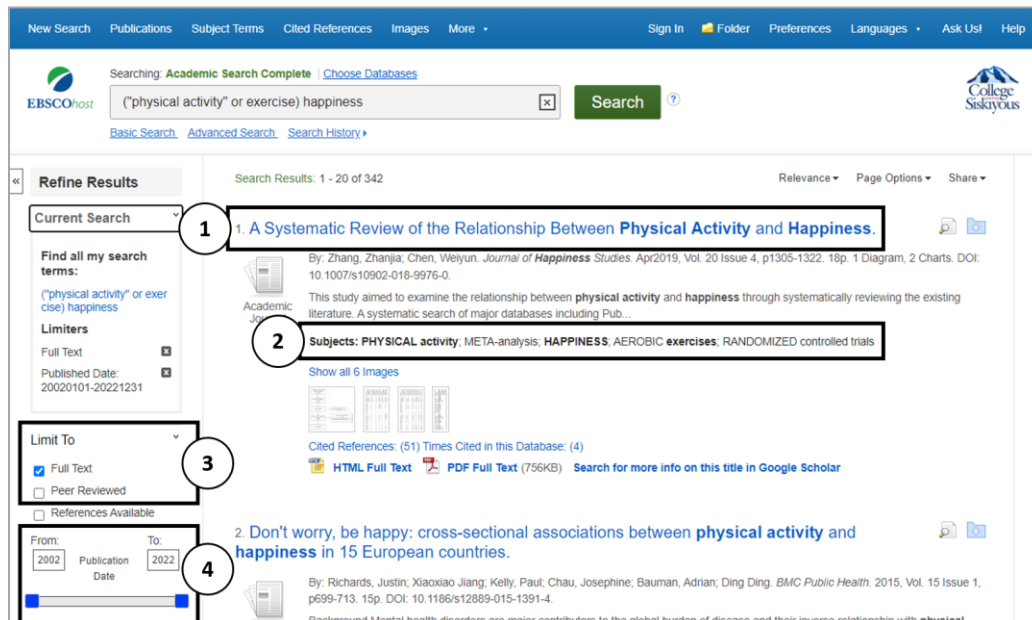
New Search Publications Subject Terms Cited References Images More • Sign In Folder Preferences Languages • Ask Us! Help

EBSCOhost

Searching: Academic Search Complete | Choose Databases

("physical activity" or exercise) happiness

Search

Basic Search Advanced Search Search History ▸

College of the Siskiyous

«

Refine Results

Current Search

Find all my search terms:

("physical activity" or exercise) happiness

Limiters

Full Text

Published Date: 20020101-20221231

Limit To

Full Text

Peer Reviewed

References Available

From: 2002 Publication Date To: 2022

Search Results: 1 - 20 of 342

Relevance ▾ Page Options ▾ Share ▾

1

1. A Systematic Review of the Relationship Between Physical Activity and Happiness.

By: Zhang, Zhanjia; Chen, Weiyun. Journal of Happiness Studies. Apr2019, Vol. 20 Issue 4, p1305-1322. 18p. 1 Diagram, 2 Charts. DOI: 10.1007/s10902-018-9976-0.

Academic Jo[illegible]

This study aimed to examine the relationship between physical activity and happiness through systematically reviewing the existing literature. A systematic search of major databases including Pub...

2

Subjects: PHYSICAL activity; META-analysis; HAPPINESS; AEROBIC exercises; RANDOMIZED controlled trials

Show all 6 Images

Cited References: (51) Times Cited in this Database: (4)

HTML Full Text PDF Full Text (756KB) Search for more info on this title in Google Scholar

3

4

2. Don't worry, be happy: cross-sectional associations between physical activity and happiness in 15 European countries.

By: Richards, Justin; Xiaoxiao Jiang; Kelly, Paul; Chau, Josephine; Bauman, Adrian; Ding Ding. BMC Public Health. 2015, Vol. 15 Issue 1, p699-713. 15p. DOI: 10.1186/s12889-015-1391-4.

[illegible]